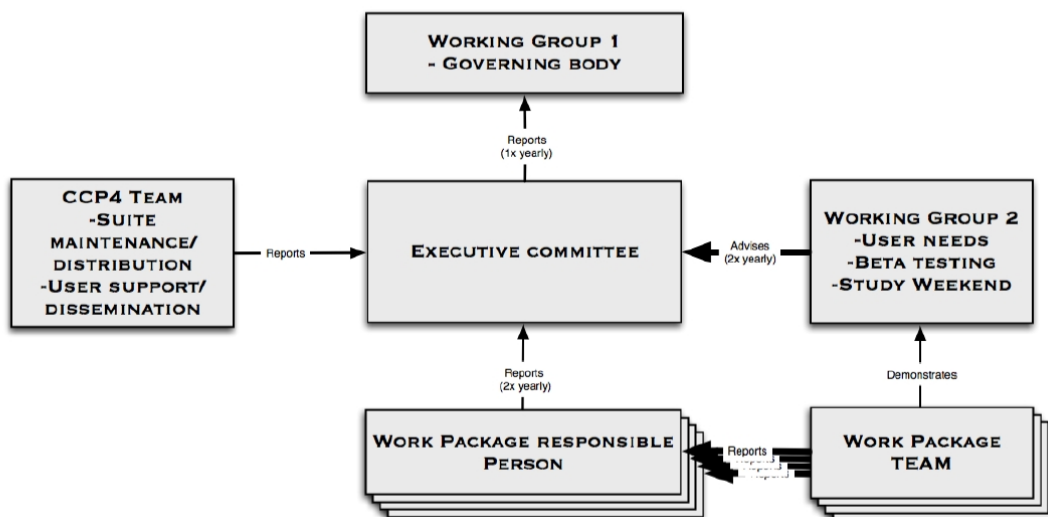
Working Group 1
- Governing body

Reports
(1x yearly)

CCP4 Team
-Suite maintenance/ distribution
-User support/ dissemination

Reports

Executive committee

Advises
(2x yearly)

Working Group 2
-User needs
-Beta testing
-Study Weekend

Reports
(2x yearly)

Demonstrates

Work Package responsible Person

Reports

Work Package TEAM